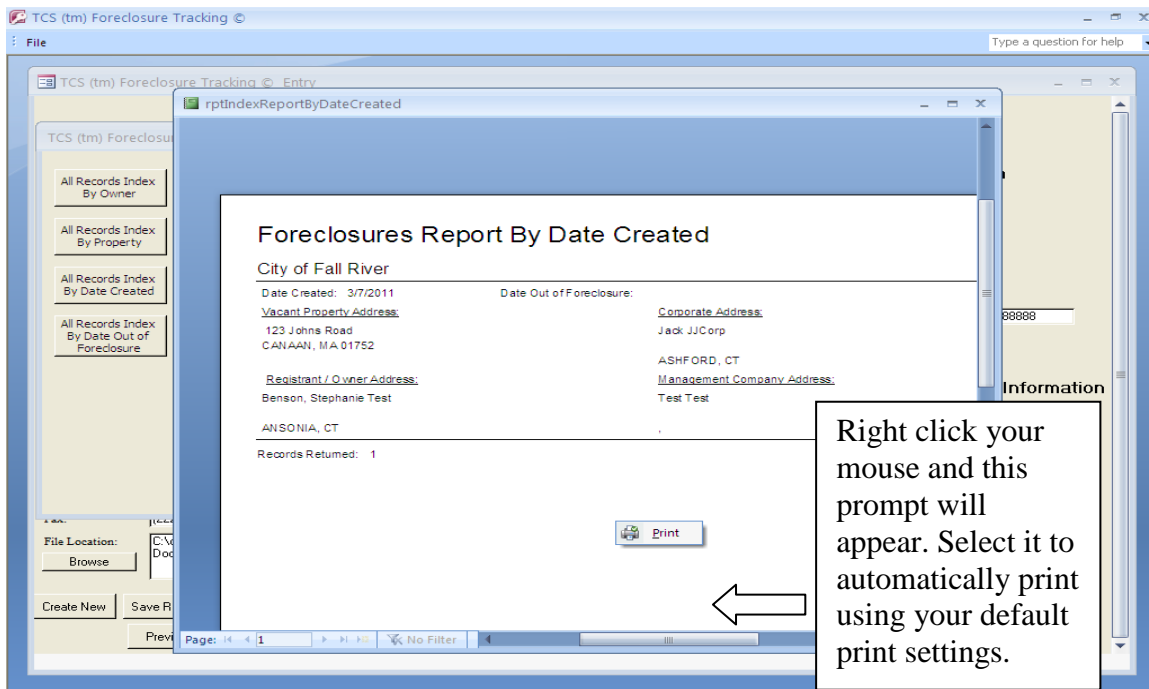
TCS (tm) Foreclosure Tracking ©

File

Type a question for help

TCS (tm) Foreclosure Tracking © Entry

rptIndexReportByDateCreated

TCS (tm) Foreclosu

All Records Index By Owner

All Records Index By Property

All Records Index By Date Created

All Records Index By Date Out of Foreclosure

Foreclosures Report By Date Created

City of Fall River

Date Created: 3/7/2011

Date Out of Foreclosure:

Vacant Property Address:

123 Johns Road
CANAAN, MA 01752

Corporate Address:

Jack JJCorp

ASHFORD, CT

Registrant / Owner Address:

Benson, Stephanie Test

ANSONIA, CT

Management Company Address:

Test Test

,

Records Returned: 1

Print

88888

Information

File Location:

C:\
Doc

Browse

Create New

Save R

Prev

Page: 1

No Filter

Right click your mouse and this prompt will appear. Select it to automatically print using your default print settings.